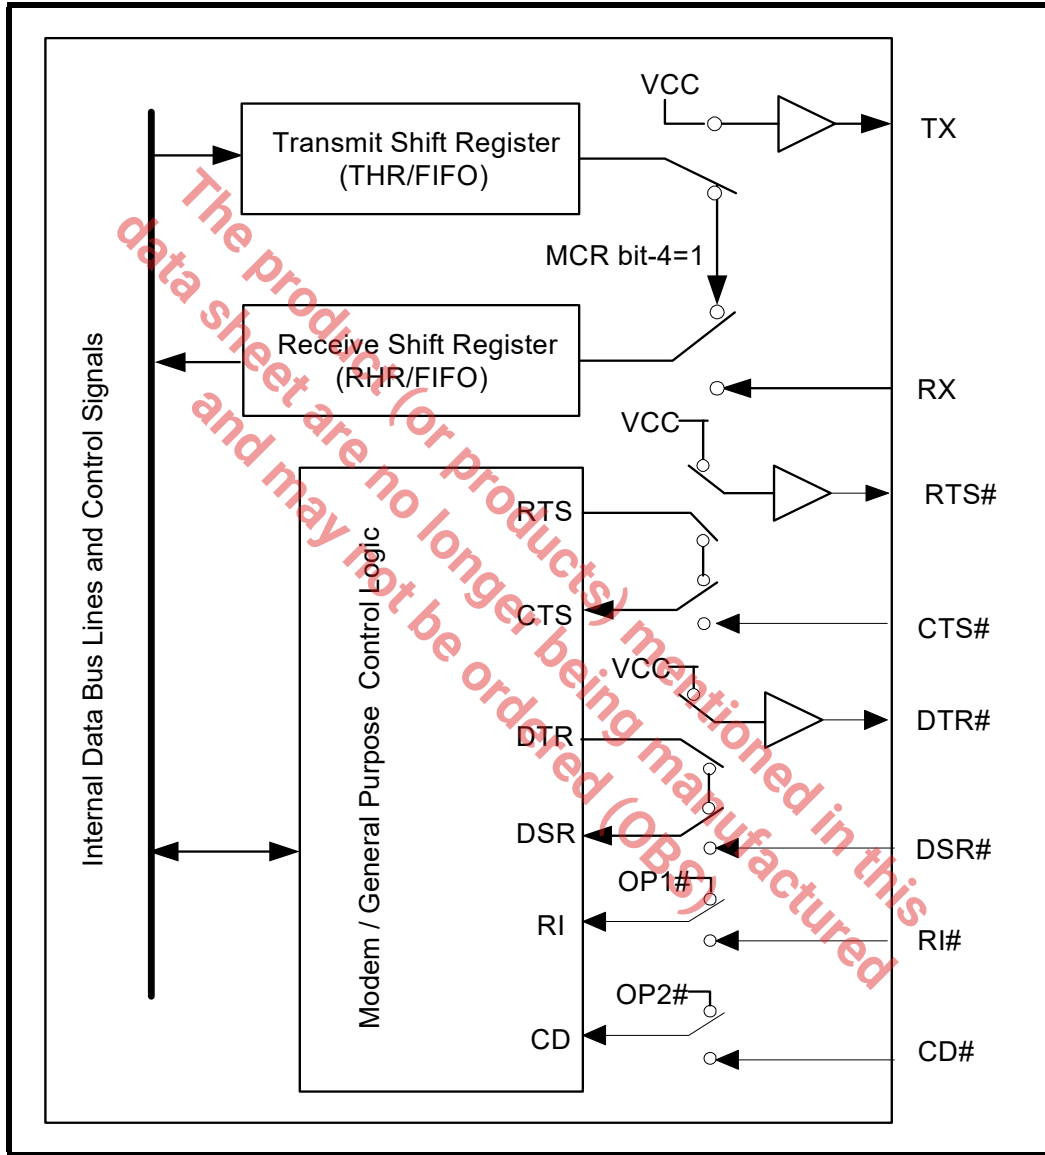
VCC

TX

Transmit Shift Register (THR/FIFO)

MCR bit-4=1

Receive Shift Register (RHR/FIFO)

RX

VCC

RTS#

Internal Data Bus Lines and Control Signals

Modem / General Purpose Control Logic

RTS

CTS

CTS#

VCC

DTR#

DTR

DSR

DSR#

OP1#

RI

RI#

OP2#

CD

CD#

The product (or products) mentioned in this data sheet are no longer being manufactured and may not be ordered (OBS)